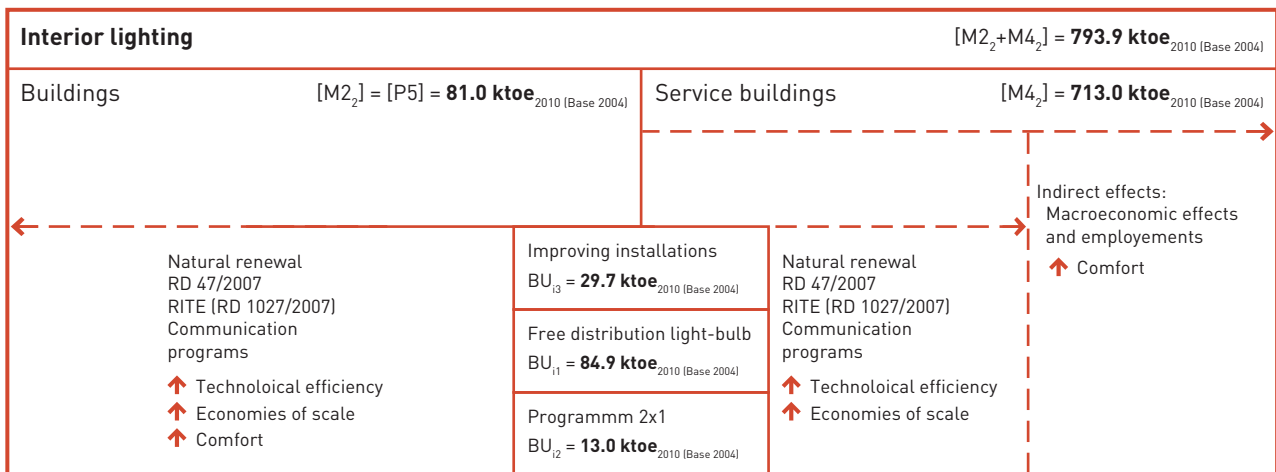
**Interior lighting** $[M2_2+M4_2]$ = **793.9 ktoe**$_{2010 \text{ (Base 2004)}}$

Buildings $[M2_2]$ = [P5] = **81.0 ktoe**$_{2010 \text{ (Base 2004)}}$

Service buildings $[M4_2]$ = **713.0 ktoe**$_{2010 \text{ (Base 2004)}}$

Indirect effects:
Macroeconomic effects and employements
Comfort

Natural renewal
RD 47/2007
RITE (RD 1027/2007)
Communication programs

Technoloical efficiency
Economies of scale
Comfort

Improving installations
$BU_{i3}$ = **29.7 ktoe**$_{2010 \text{ (Base 2004)}}$

Free distribution light-bulb
$BU_{i1}$ = **84.9 ktoe**$_{2010 \text{ (Base 2004)}}$

Programmm 2x1
$BU_{i2}$ = **13.0 ktoe**$_{2010 \text{ (Base 2004)}}$

Natural renewal
RD 47/2007
RITE (RD 1027/2007)
Communication programs

Technoloical efficiency
Economies of scale